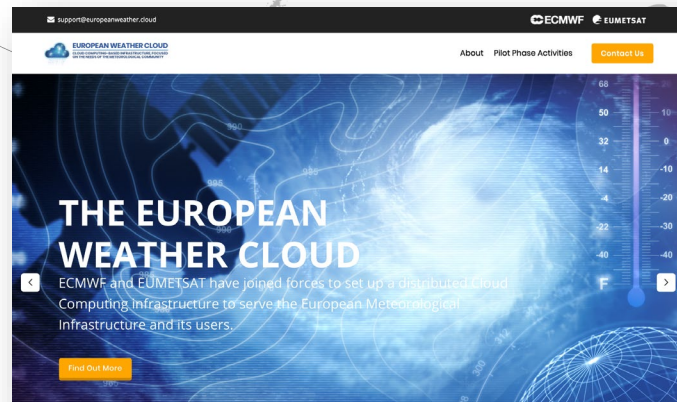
support@europeanweather.cloud

ECMWF EUMETSAT

EUROPEAN WEATHER CLOUD
CLOUD COMPUTING-BASED INFRASTRUCTURE FOCUSED ON THE NEEDS OF THE METEOROLOGICAL COMMUNITY

About Pilot Phase Activities Contact Us

68 50 32 14 -4 -22 -40 F
10 0 -10 -20 -30 -40

990 995 985

THE EUROPEAN WEATHER CLOUD

ECMWF and EUMETSAT have joined forces to set up a distributed Cloud Computing infrastructure to serve the European Meteorological Infrastructure and its users.

Find Out More